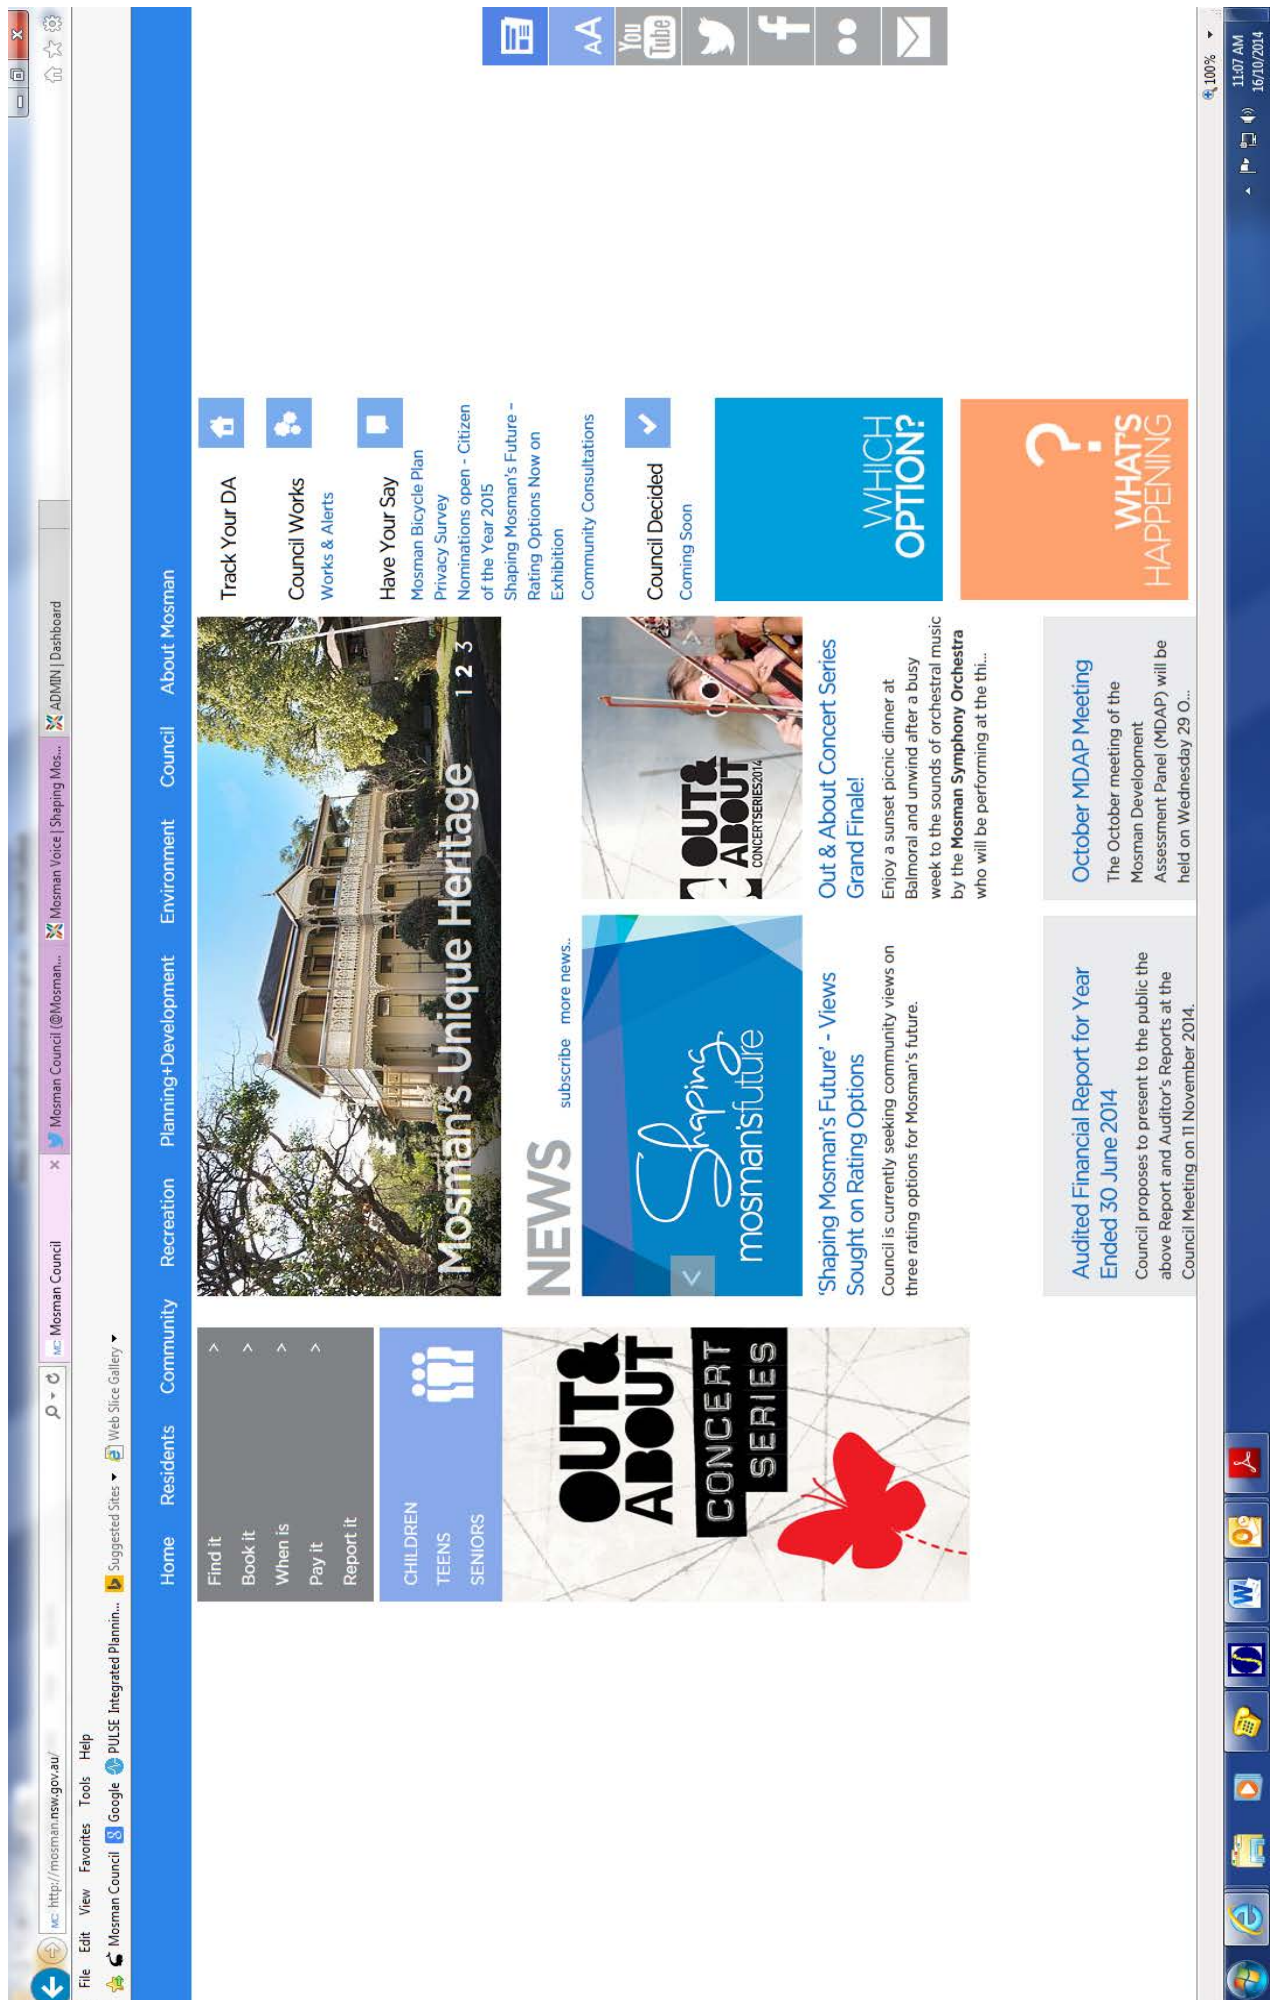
http://mosman.nsw.gov.au/

Mosman Council

Mosman Council (@Mosman...

Mosman Voice | Shaping Mos...

ADMIN | Dashboard

File Edit View Favorites Tools Help

Mosman Council Google PULSE Integrated Plannin... Suggested Sites Web Slice Gallery

Home Residents Community Recreation Planning+Development Environment Council About Mosman

Find it
Book it
When is
Pay it
Report it

CHILDREN
TEENS
SENIORS

OUT& ABOUT CONCERT SERIES

Mosman's Unique Heritage

1 2 3

NEWS subscribe more news..

Shaping mosman'sfuture

OUT& ABOUT CONCERTSERIES2014

'Shaping Mosman's Future' - Views Sought on Rating Options

Council is currently seeking community views on three rating options for Mosman's future.

Out & About Concert Series Grand Finale!

Enjoy a sunset picnic dinner at Balmoral and unwind after a busy week to the sounds of orchestral music by the **Mosman Symphony Orchestra** who will be performing at the thi...

Audited Financial Report for Year Ended 30 June 2014

Council proposes to present to the public the above Report and Auditor's Reports at the Council Meeting on 11 November 2014.

October MDAP Meeting

The October meeting of the Mosman Development Assessment Panel (MDAP) will be held on Wednesday 29 O...

Track Your DA

Council Works
Works & Alerts

Have Your Say
Mosman Bicycle Plan
Privacy Survey
Nominations open - Citizen of the Year 2015
Shaping Mosman's Future - Rating Options Now on Exhibition
Community Consultations

Council Decided
Coming Soon

WHICH OPTION?

WHAT'S HAPPENING

AA

You Tube

100%

11:07 AM
16/10/2014